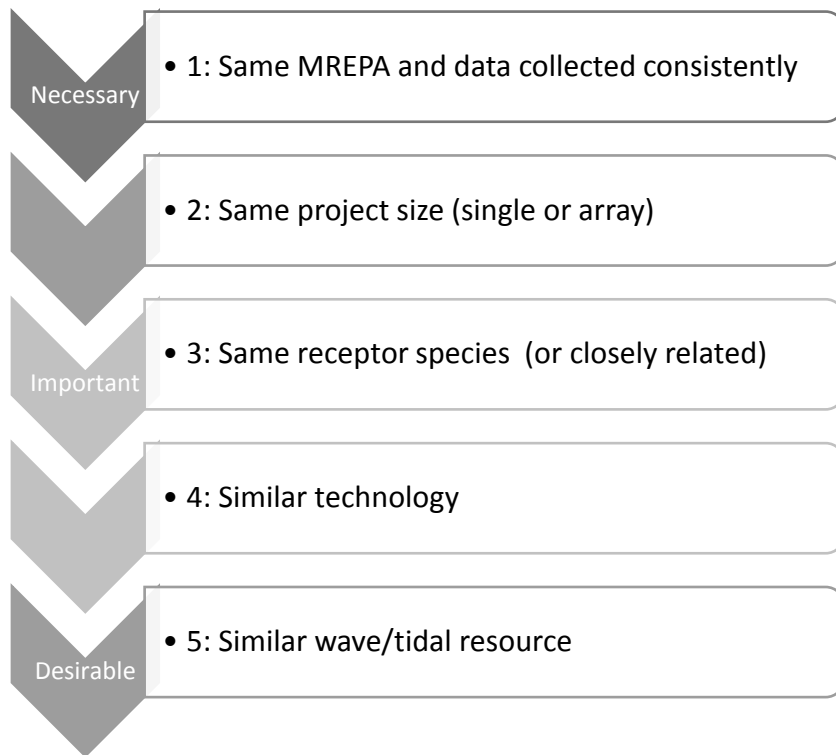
Necessary

• 1: Same MREPA and data collected consistently

• 2: Same project size (single or array)

Important

• 3: Same receptor species (or closely related)

• 4: Similar technology

Desirable

• 5: Similar wave/tidal resource